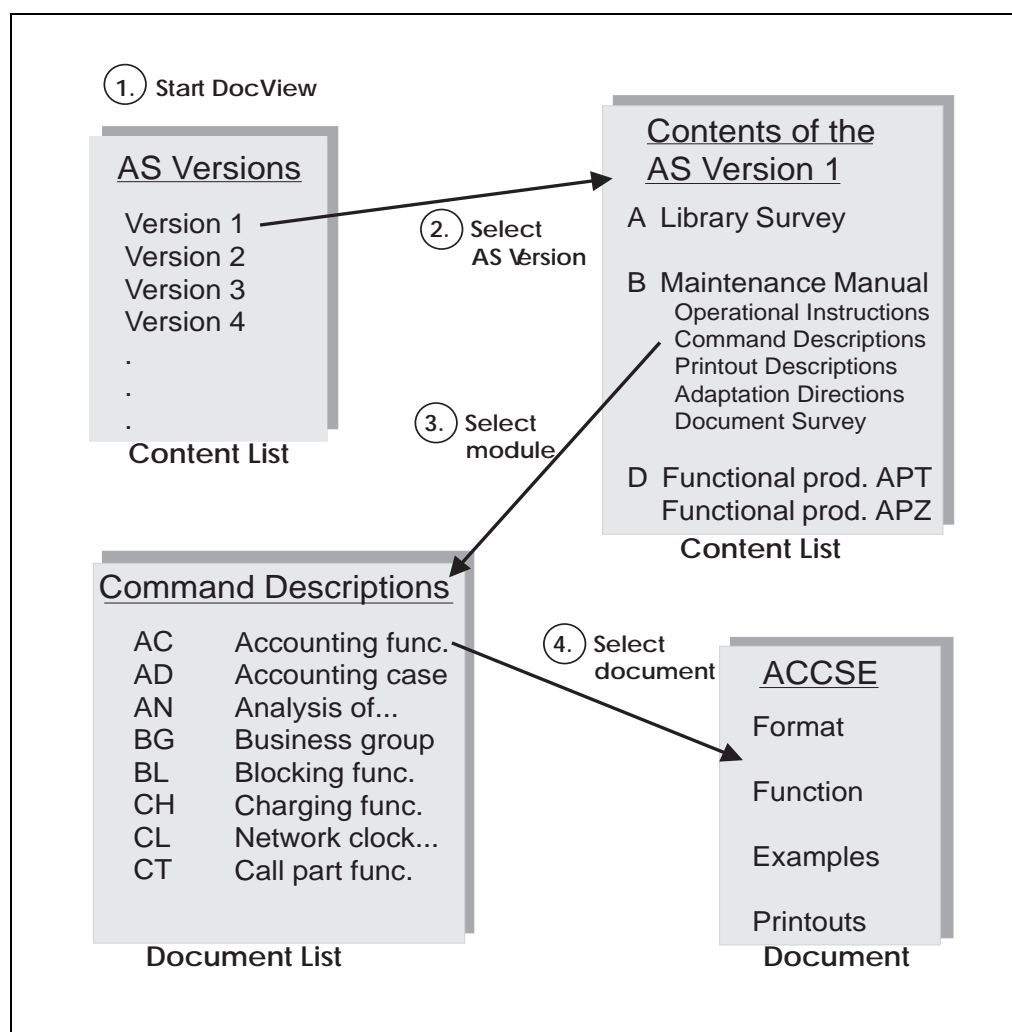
1. Start DocView

AS Versions

Version 1
Version 2
Version 3
Version 4
.
.
.

Content List

2. Select AS Version

Contents of the AS Version 1

A Library Survey

B Maintenance Manual
Operational Instructions
Command Descriptions
Printout Descriptions
Adaptation Directions
Document Survey

D Functional prod. APT
Functional prod. APZ

Content List

3. Select module

Command Descriptions

| | |
|---|---|
| AC | Accounting func. |
| AD | Accounting case |
| AN | Analysis of... |
| BG | Business group |
| BL | Blocking func. |
| CH | Charging func. |
| CL | Network clock... |
| CT | Call part func. |

Document List

4. Select document

ACCSE

Format

Function

Examples

Printouts

Document